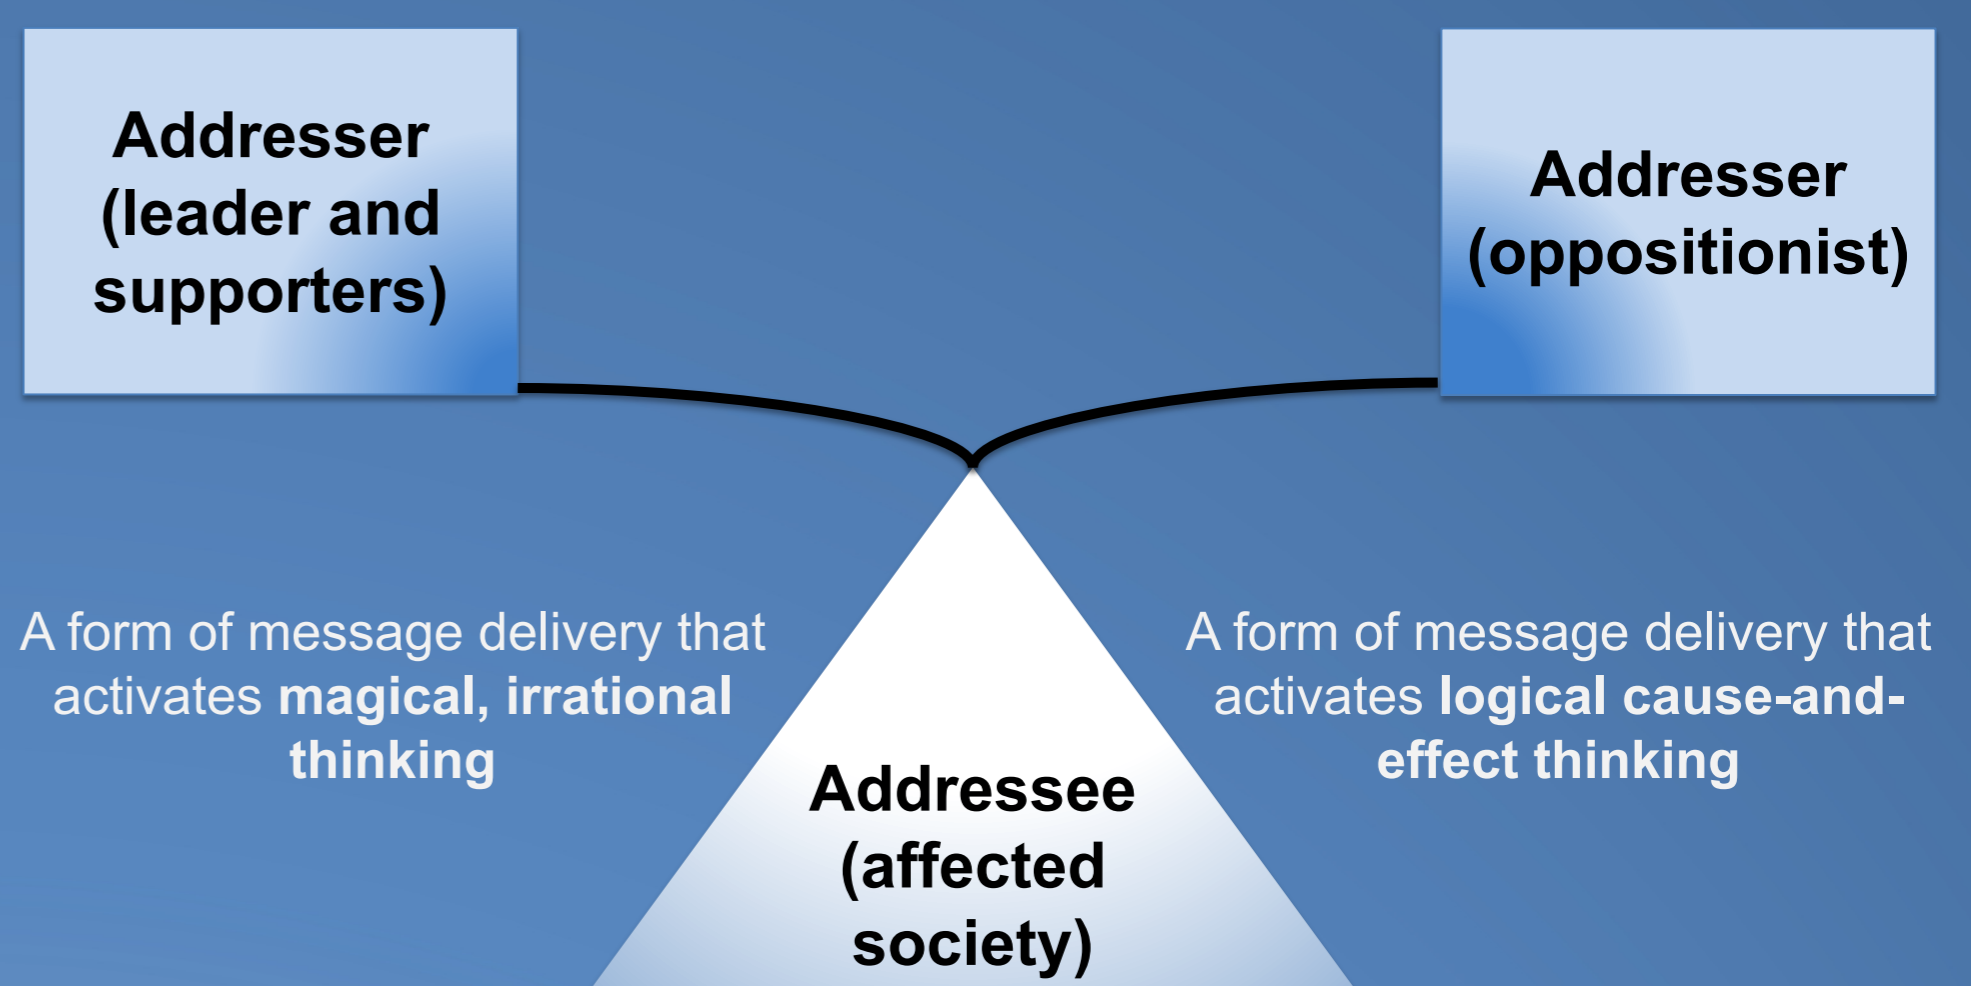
Addresser (leader and supporters)

Addresser (oppositionist)

A form of message delivery that activates magical, irrational thinking

Addressee (affected society)

A form of message delivery that activates logical cause-and-effect thinking